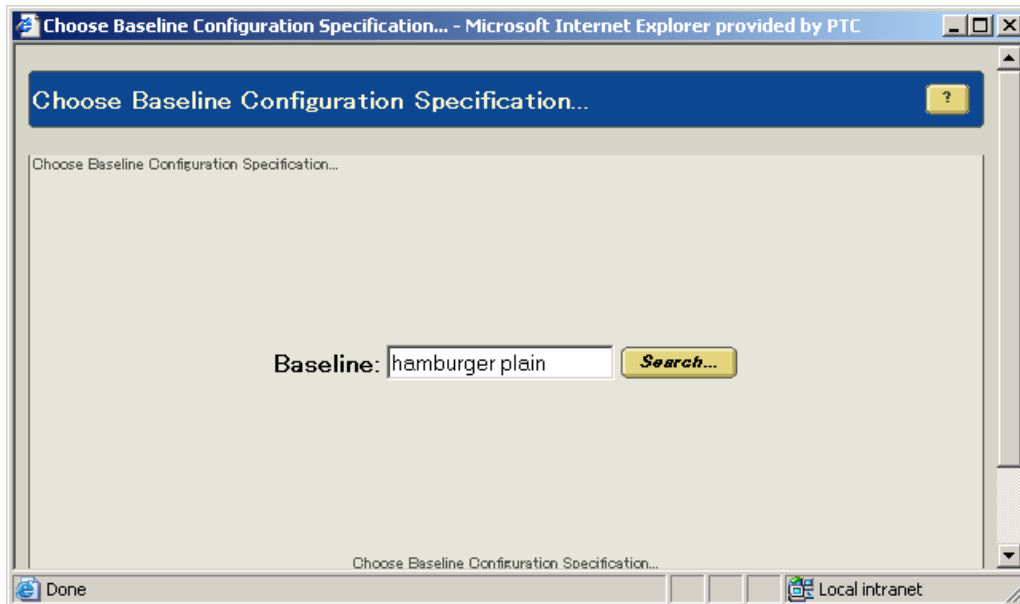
Choose Baseline Configuration Specification... - Microsoft Internet Explorer provided by PTC

Choose Baseline Configuration Specification...

?

Choose Baseline Configuration Specification...

Baseline: hamburger plain

Search...

Choose Baseline Configuration Specification...

Done

Local intranet